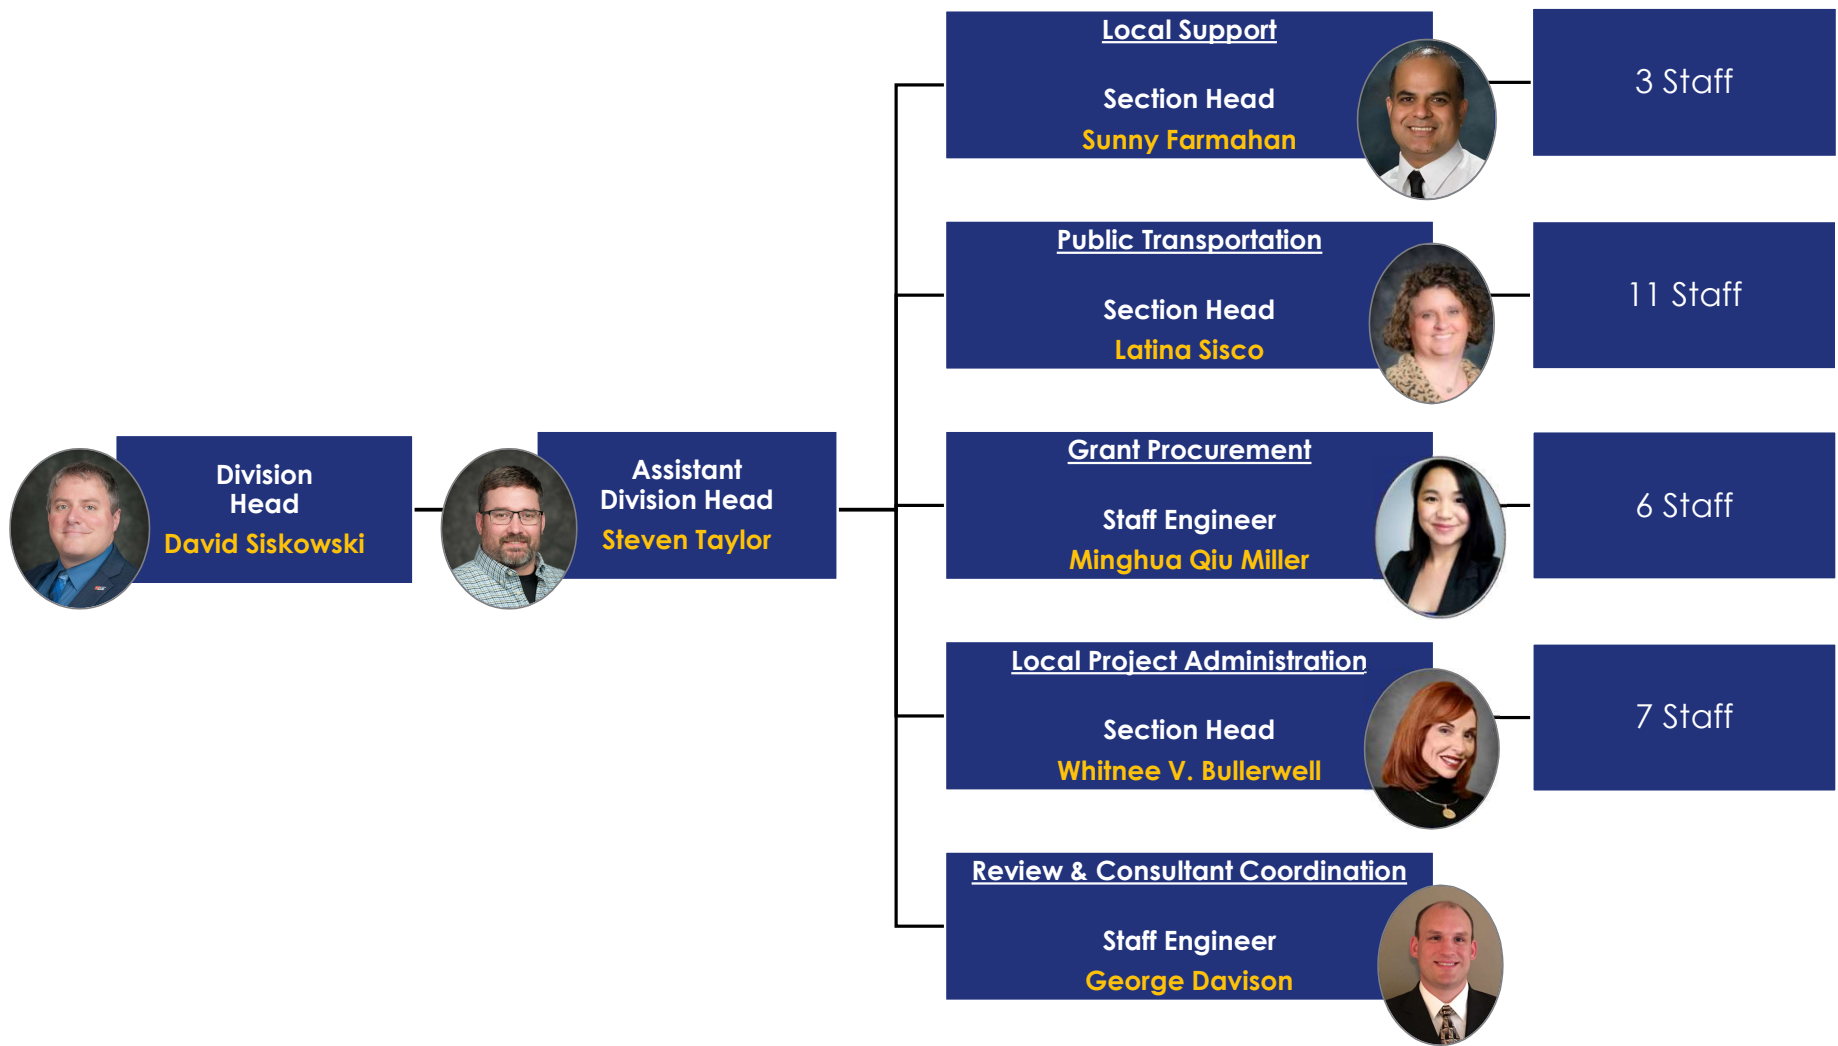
Division Head
David Siskowski

Assistant Division Head
Steven Taylor

Local Support

Section Head
Sunny Farmahan

3 Staff

Public Transportation

Section Head
Latina Sisco

11 Staff

Grant Procurement

Staff Engineer
Minghua Qiu Miller

6 Staff

Local Project Administration

Section Head
Whitnee V. Bullerwell

7 Staff

Review & Consultant Coordination

Staff Engineer
George Davison